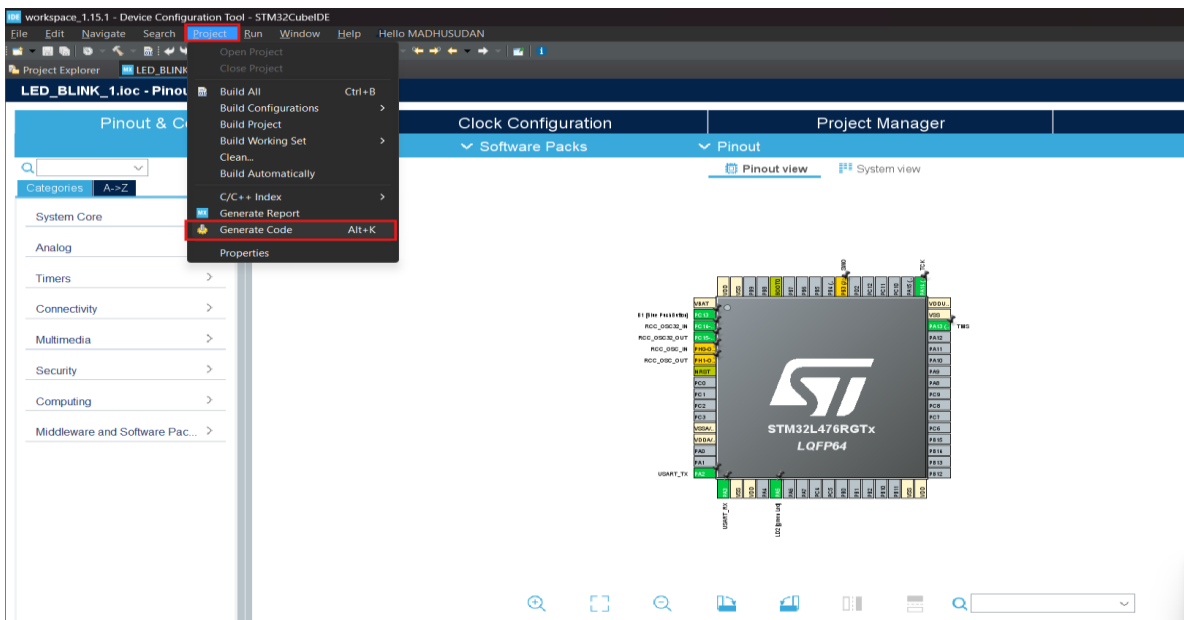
workspace_1.15.1 - Device Configuration Tool - STM32CubeIDE

File Edit Navigate Search Project Run Window Help Hello MADHUSUDAN

Project Explorer LED_BLINK

LED_BLINK_1.ioc - Pinou

Open Project
Close Project
Build All Ctrl+B
Build Configurations
Build Project
Build Working Set
Clean...
Build Automatically
C/C++ Index
Generate Report
Generate Code Alt+K
Properties

Pinout & Co

Clock Configuration

Project Manager

Software Packs

Pinout

Pinout view

System view

Categories A->Z

System Core

Analog

Timers

Connectivity

Multimedia

Security

Computing

Middleware and Software Pac...

B1 [Blue PushButton]
RCC_OSC32_IN
RCC_OSC32_OUT
RCC_OSC_IN
RCC_OSC_OUT
USART_TX
TMS
TCK
SWO
USART_RX
LD2 [Green Led]

VBAT
PC13
PC14-
PC15-
PH0-O
PH1-O
NRST
PC0
PC1
PC2
PC3
VSSA/
VDDA/
PA0
PA1
PA2

VDDU
VSS
PA13 (
PA12
PA11
PA10
PA9
PA8
PC9
PC8
PC7
PC6
PB15
PB14
PB13
PB12

STM32L476RGTx
LQFP64